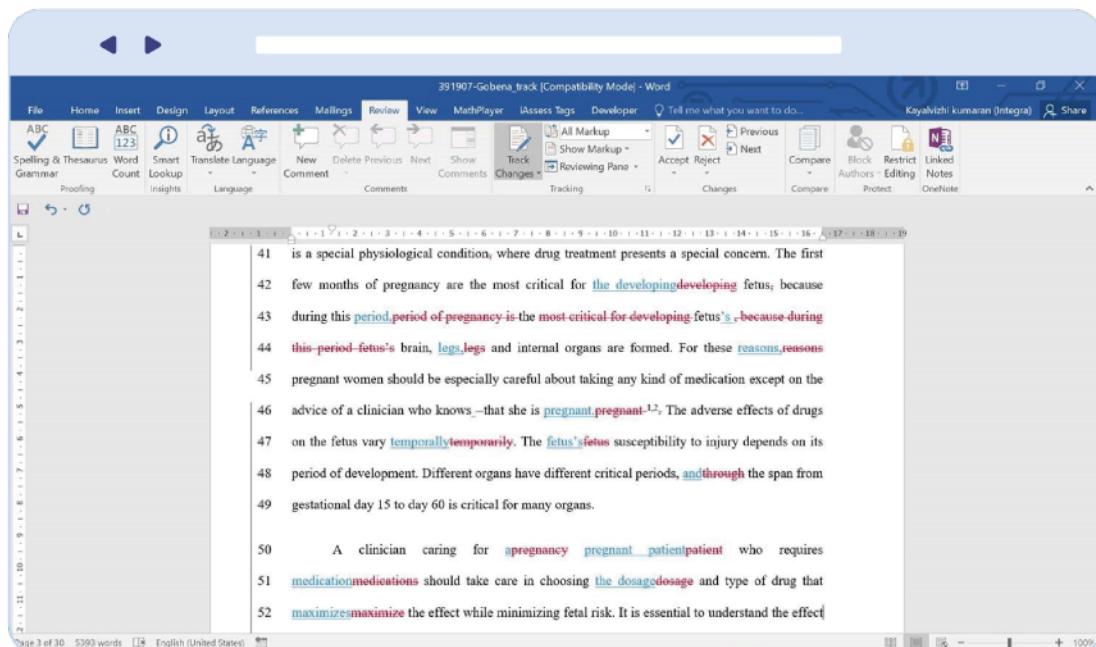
391907-Gobena_track [Compatibility Mode] - Word

File Home Insert Design Layout References Mailings Review View MathPlayer iAssess Tags Developer Tell me what you want to do... Kayalvizhi kumaran (Integra) Share

Spelling & Grammar Thesaurus Word Count Smart Lookup Translate Language New Comment Delete Previous Next Show Comments Track Changes All Markup Show Markup Reviewing Pane Accept Reject Previous Next Compare Block Authors Restrict Editing Linked Notes

Proofing Insights Language Comments Tracking Changes Compare Protect OneNote

41 is a special physiological condition, where drug treatment presents a special concern. The first

42 few months of pregnancy are the most critical for the developingdeveloping fetus, because

43 during this period,period of pregnancy is the most critical for developing fetus's , because during

44 this period fetus's brain, legs,legs and internal organs are formed. For these reasons,reasons

45 pregnant women should be especially careful about taking any kind of medication except on the

46 advice of a clinician who knows –that she is pregnant.pregnant $^{1,2}$. The adverse effects of drugs

47 on the fetus vary temporallytemporarily. The fetus'sfetus susceptibility to injury depends on its

48 period of development. Different organs have different critical periods, andthrough the span from

49 gestational day 15 to day 60 is critical for many organs.

50 A clinician caring for apregnancy pregnant patientpatient who requires

51 medicationmedications should take care in choosing the dosagedosage and type of drug that

52 maximizesmaximize the effect while minimizing fetal risk. It is essential to understand the effect

Page 3 of 30 5393 words English (United States) 100%